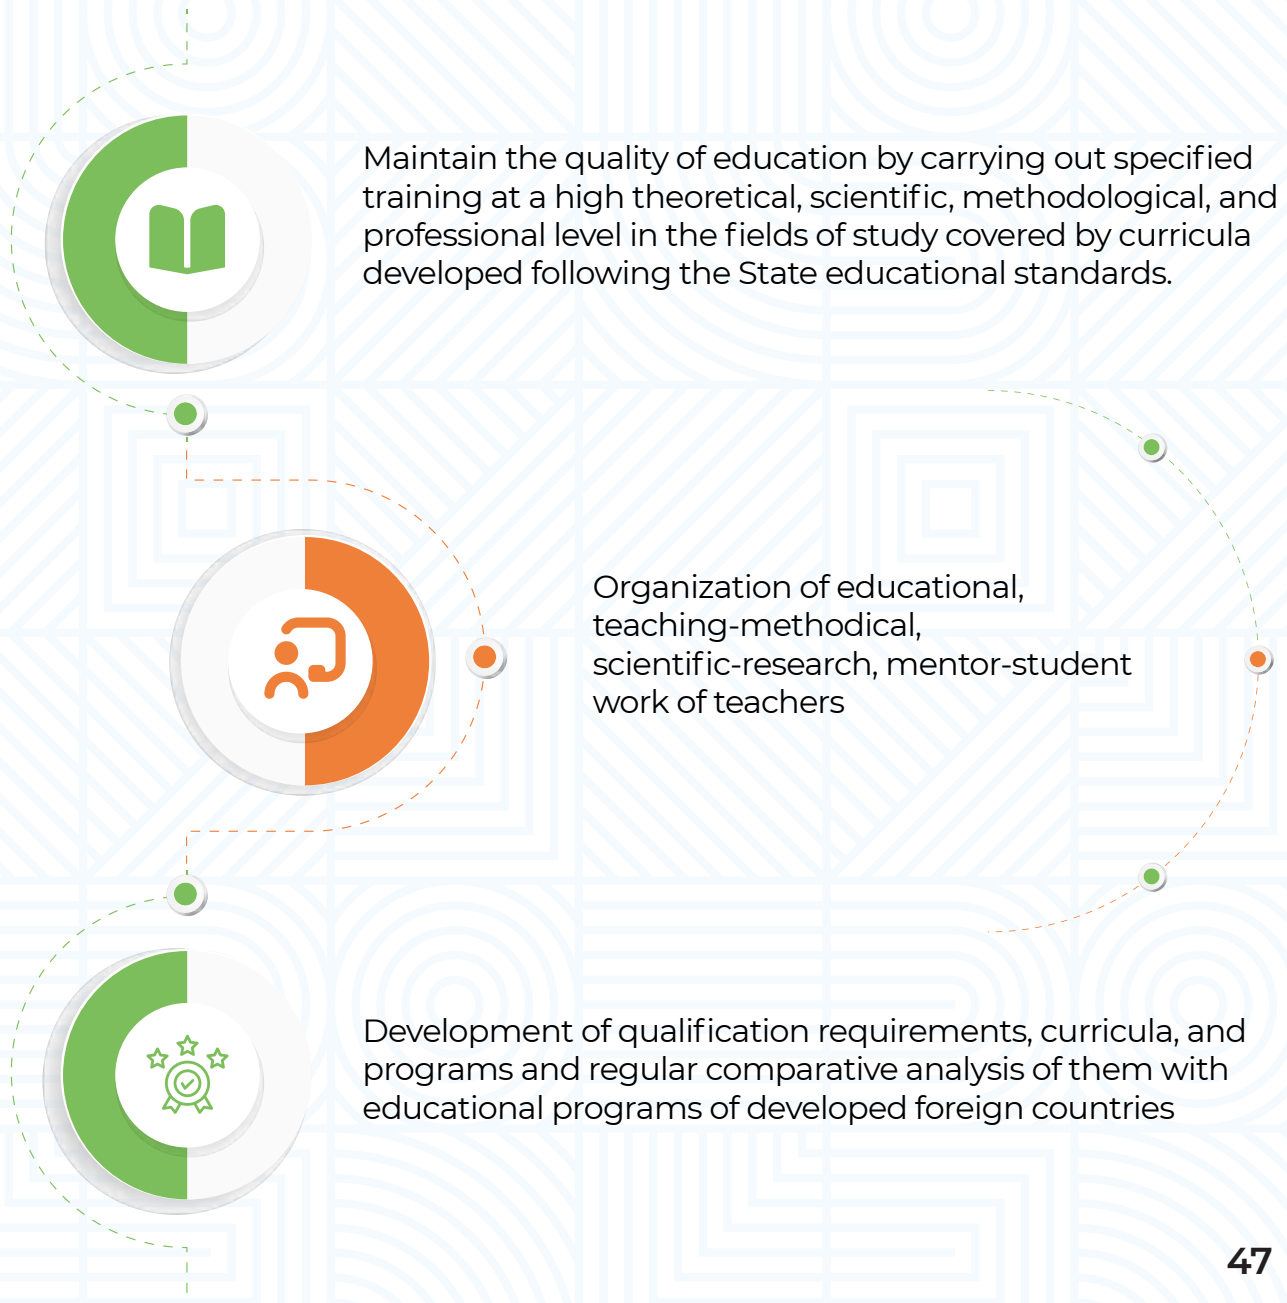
Maintain the quality of education by carrying out specified training at a high theoretical, scientific, methodological, and professional level in the fields of study covered by curricula developed following the State educational standards.

Organization of educational, teaching-methodical, scientific-research, mentor-student work of teachers

Development of qualification requirements, curricula, and programs and regular comparative analysis of them with educational programs of developed foreign countries

47